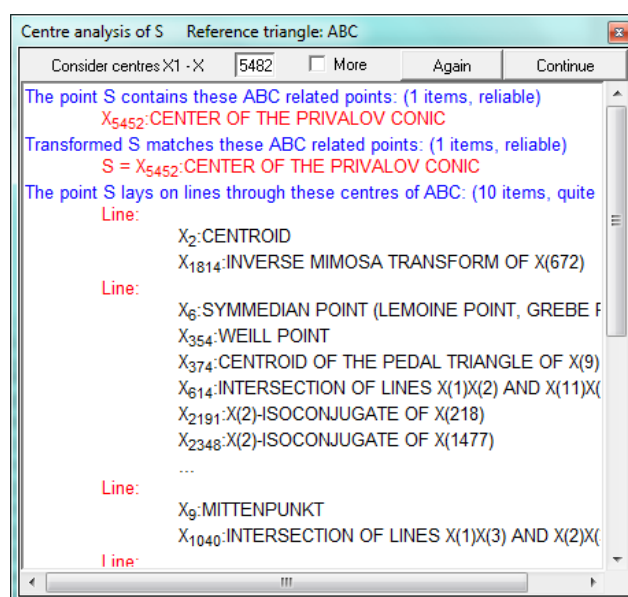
Centre analysis of S   Reference triangle: ABC

Consider centres X1 - X 5482 More Again Continue

The point S contains these ABC related points: (1 items, reliable)
$X_{5452}$:CENTER OF THE PRIVALOV CONIC
Transformed S matches these ABC related points: (1 items, reliable)
S = $X_{5452}$:CENTER OF THE PRIVALOV CONIC
The point S lays on lines through these centres of ABC: (10 items, quite
Line:
$X_2$:CENTROID
$X_{1814}$:INVERSE MIMOSA TRANSFORM OF X(672)
Line:
$X_6$:SYMMEDIAN POINT (LEMOINE POINT, GREBE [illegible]
$X_{354}$:WEILL POINT
$X_{374}$:CENTROID OF THE PEDAL TRIANGLE OF X(9)
$X_{614}$:INTERSECTION OF LINES X(1)X(2) AND X(11)X([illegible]
$X_{2191}$:X(2)-ISOCONJUGATE OF X(218)
$X_{2348}$:X(2)-ISOCONJUGATE OF X(1477)
...
Line:
$X_9$:MITTENPUNKT
$X_{1040}$:INTERSECTION OF LINES X(1)X(3) AND X(2)X([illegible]
Line: